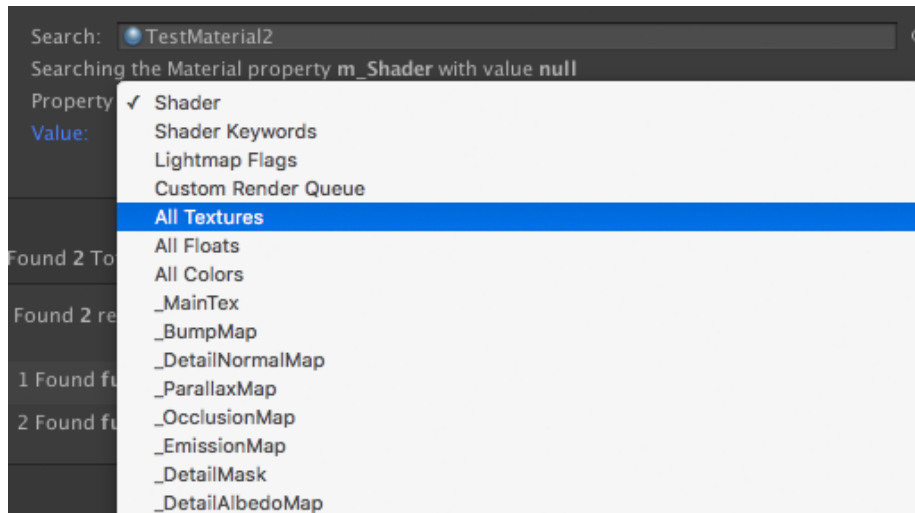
Search: TestMaterial2

Searching the Material property **m_Shader** with value **null**

Property

Value:

ound 2 To

Found 2 re

1 Found fu

2 Found fu

✓ Shader
Shader Keywords
Lightmap Flags
Custom Render Queue
All Textures
All Floats
All Colors
_MainTex
_BumpMap
_DetailNormalMap
_ParallaxMap
_OcclusionMap
_EmissionMap
_DetailMask
_DetailAlbedoMap